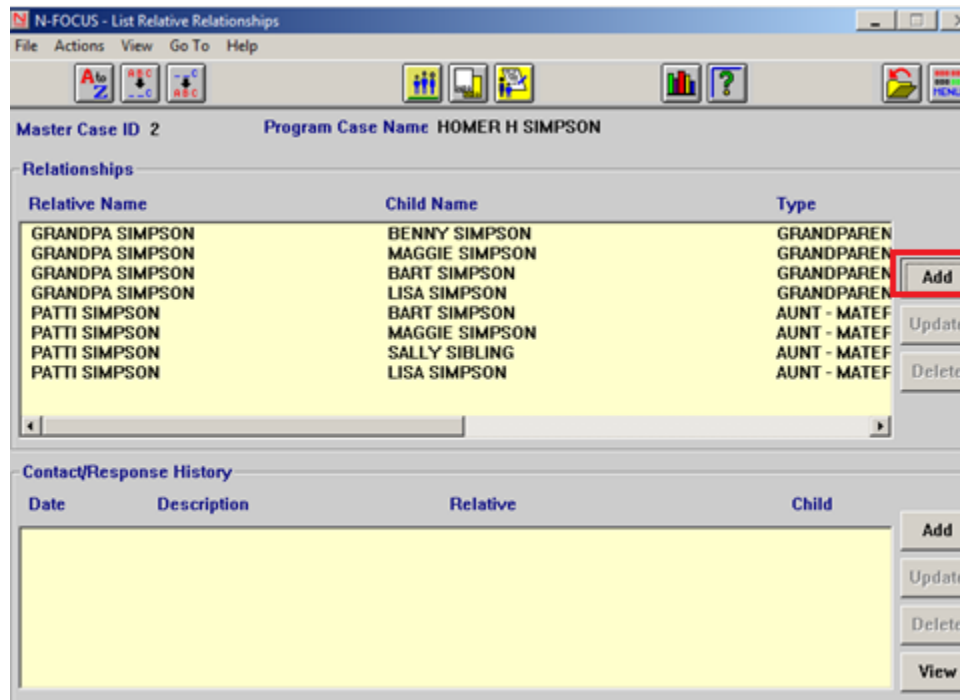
N-FOCUS - List Relative Relationships

File Actions View Go To Help

Master Case ID 2 Program Case Name HOMER H SIMPSON

Relationships

| Relative Name | Child Name | Type |
|---|---|---|
| GRANDPA SIMPSON | BENNY SIMPSON | GRANDPAREN |
| GRANDPA SIMPSON | MAGGIE SIMPSON | GRANDPAREN |
| GRANDPA SIMPSON | BART SIMPSON | GRANDPAREN |
| GRANDPA SIMPSON | LISA SIMPSON | GRANDPAREN |
| PATTI SIMPSON | BART SIMPSON | AUNT - MATEF |
| PATTI SIMPSON | MAGGIE SIMPSON | AUNT - MATEF |
| PATTI SIMPSON | SALLY SIBLING | AUNT - MATEF |
| PATTI SIMPSON | LISA SIMPSON | AUNT - MATEF |

Add
Updat
Delet

Contact/Response History

| Date | Description | Relative | Child |
|---|---|---|---|

Add
Updat
Delet
View